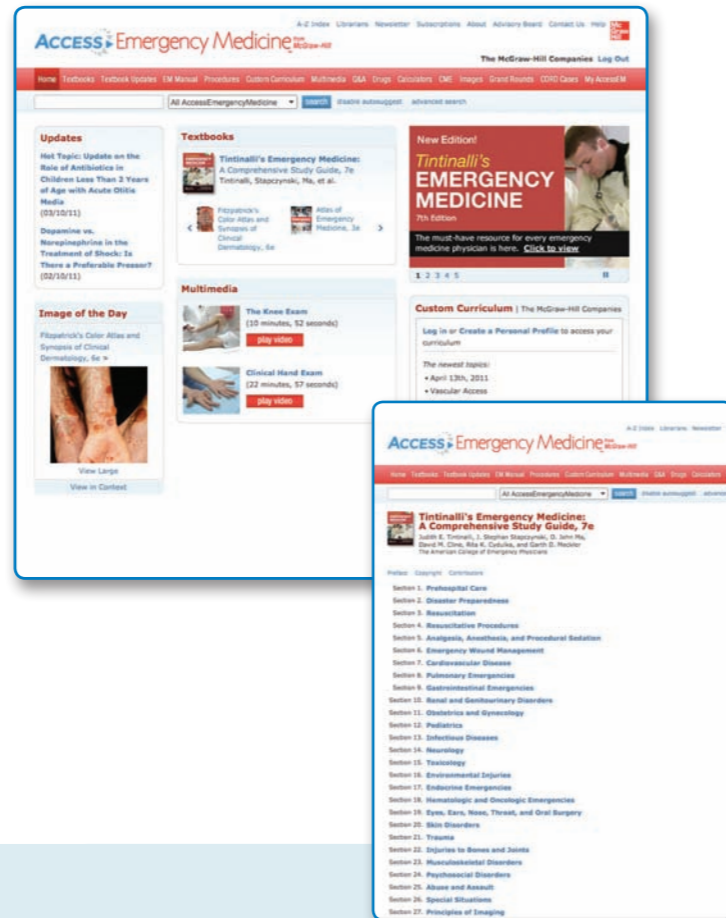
ACCESS Emergency Medicine from McGraw-Hill

A-Z Index Librarians Newsletter Subscriptions About Advisory Board Contact Us Help

The McGraw-Hill Companies Log Out

Home Textbooks Textbook Updates EM Manual Procedures Custom Curriculum Multimedia Q&A Drugs Calculators CME Images Grand Rounds CORD Cases My AccessEM

All AccessEmergencyMedicine search disable autosuggest advanced search

Updates

Hot Topic: Update on the Role of Antibiotics in Children Less Than 2 Years of Age with Acute Otitis Media (03/10/11)

Dopamine vs. Norepinephrine in the Treatment of Shock: Is There a Preferable Pressor? (02/10/11)

Image of the Day

Fitzpatrick's Color Atlas and Synopsis of Clinical Dermatology, 6e >

View Large

View in Context

Textbooks

Tintinalli's Emergency Medicine: A Comprehensive Study Guide, 7e
Tintinalli, Stapczynski, Ma, et al.

Fitzpatrick's Color Atlas and Synopsis of Clinical Dermatology, 6e

Atlas of Emergency Medicine, 3e

Multimedia

The Knee Exam
(10 minutes, 52 seconds)
play video

Clinical Hand Exam
(22 minutes, 57 seconds)
play video

New Edition!

Tintinalli's
EMERGENCY MEDICINE
7th Edition

The must-have resource for every emergency medicine physician is here. Click to view

1 2 3 4 5

Custom Curriculum | The McGraw-Hill Companies

Log in or Create a Personal Profile to access your curriculum

The newest topics:
• April 13th, 2011
• Vascular Access

ACCESS Emergency Medicine from McGraw-Hill

A-Z Index Librarians Newsletter

Home Textbooks Textbook Updates EM Manual Procedures Custom Curriculum Multimedia Q&A Drugs Calculators

All AccessEmergencyMedicine search disable autosuggest advanced

Tintinalli's Emergency Medicine: A Comprehensive Study Guide, 7e
Judith E. Tintinalli, J. Stephan Stapczynski, O. John Ma, David M. Cline, Rita K. Cydulka, and Garth D. Meckler
The American College of Emergency Physicians

Preface Copyright Contributors

Section 1. Prehospital Care
Section 2. Disaster Preparedness
Section 3. Resuscitation
Section 4. Resuscitative Procedures
Section 5. Analgesia, Anesthesia, and Procedural Sedation
Section 6. Emergency Wound Management
Section 7. Cardiovascular Disease
Section 8. Pulmonary Emergencies
Section 9. Gastrointestinal Emergencies
Section 10. Renal and Genitourinary Disorders
Section 11. Obstetrics and Gynecology
Section 12. Pediatrics
Section 13. Infectious Diseases
Section 14. Neurology
Section 15. Toxicology
Section 16. Environmental Injuries
Section 17. Endocrine Emergencies
Section 18. Hematologic and Oncologic Emergencies
Section 19. Eyes, Ears, Nose, Throat, and Oral Surgery
Section 20. Skin Disorders
Section 21. Trauma
Section 22. Injuries to Bones and Joints
Section 23. Musculoskeletal Disorders
Section 24. Psychosocial Disorders
Section 25. Abuse and Assault
Section 26. Special Situations
Section 27. Principles of Imaging